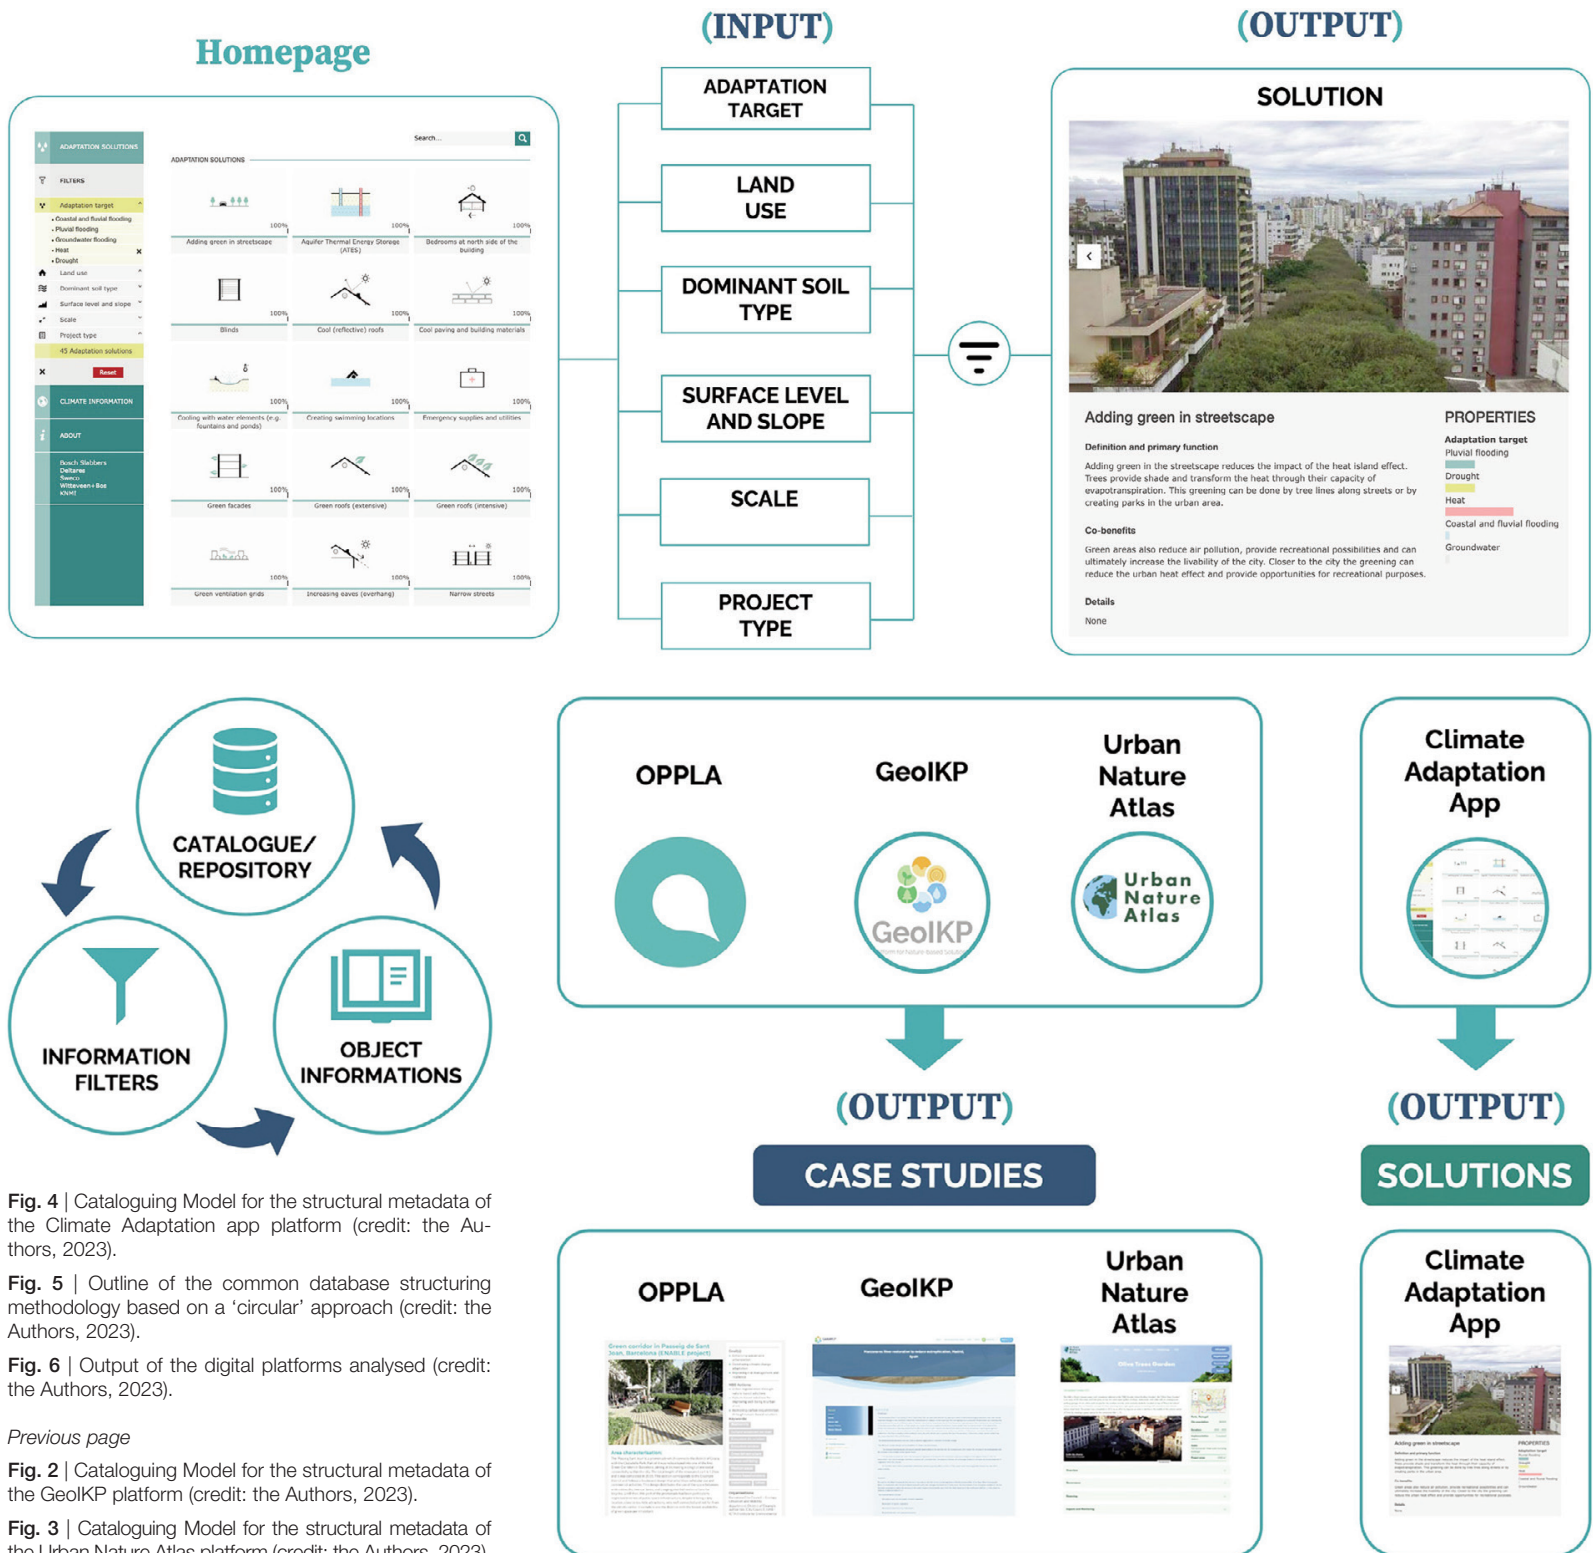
Homepage

ADAPTATION SOLUTIONS

FILTERS

Adaptation target
• Coastal and fluvial flooding
• Pluvial flooding
• Groundwater flooding
• Heat
• Drought

Land use
Dominant soil type
Surface level and slope
Scale
Project type

45 Adaptation solutions

Reset

CLIMATE INFORMATION

ABOUT

Bosch Slabbers
Deltares
Sweco
Witteveen+Bos
KNMI

Search...

ADAPTATION SOLUTIONS

Adding green in streetscape
Aquifer Thermal Energy Storage (ATES)
Bedrooms at north side of the building
Blinds
Cool (reflective) roofs
Cool paving and building materials
Cooling with water elements (e.g. fountains and ponds)
Creating swimming locations
Emergency supplies and utilities
Green facades
Green roofs (extensive)
Green roofs (intensive)
Green ventilation grids
Increasing eaves (overhang)
Narrow streets

(INPUT)

ADAPTATION TARGET

LAND USE

DOMINANT SOIL TYPE

SURFACE LEVEL AND SLOPE

SCALE

PROJECT TYPE

(OUTPUT)

SOLUTION

Adding green in streetscape

Definition and primary function

Adding green in the streetscape reduces the impact of the heat island effect. Trees provide shade and transform the heat through their capacity of evapotranspiration. This greening can be done by tree lines along streets or by creating parks in the urban area.

Co-benefits

Green areas also reduce air pollution, provide recreational possibilities and can ultimately increase the livability of the city. Closer to the city the greening can reduce the urban heat effect and provide opportunities for recreational purposes.

Details

None

PROPERTIES

Adaptation target
Pluvial flooding
Drought
Heat
Coastal and fluvial flooding
Groundwater

CATALOGUE/ REPOSITORY

INFORMATION FILTERS

OBJECT INFORMATIONS

OPPLA

GeoIKP

Urban Nature Atlas

Urban Nature Atlas

Climate Adaptation App

(OUTPUT)

CASE STUDIES

(OUTPUT)

SOLUTIONS

OPPLA

GeoIKP

Urban Nature Atlas

Climate Adaptation App

Fig. 4 | Cataloguing Model for the structural metadata of the Climate Adaptation app platform (credit: the Authors, 2023).

Fig. 5 | Outline of the common database structuring methodology based on a ‘circular’ approach (credit: the Authors, 2023).

Fig. 6 | Output of the digital platforms analysed (credit: the Authors, 2023).

Previous page

Fig. 2 | Cataloguing Model for the structural metadata of the GeoIKP platform (credit: the Authors, 2023).

Fig. 3 | Cataloguing Model for the structural metadata of the Urban Nature Atlas platform (credit: the Authors, 2023).